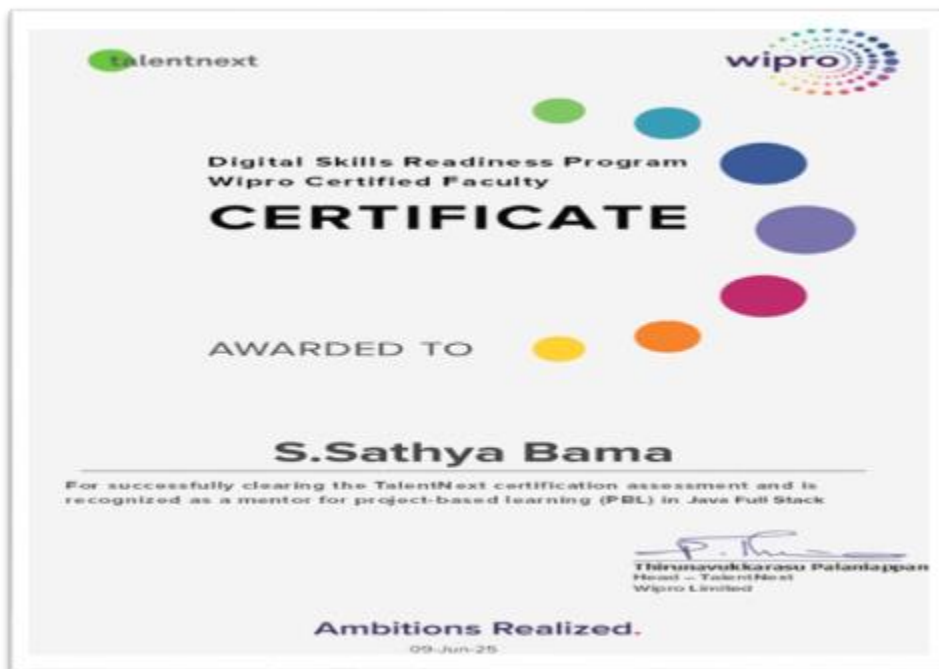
talentnext

wipro

Digital Skills Readiness Program
Wipro Certified Faculty

CERTIFICATE

AWARDED TO

S.Sathya Bama

For successfully clearing the TalentNext certification assessment and is recognized as a mentor for project-based learning (PBL) in Java Full Stack

Thirunavukkarasu Palaniappan
Head – TalentNext
Wipro Limited

Ambitions Realized.

09-Jun-25